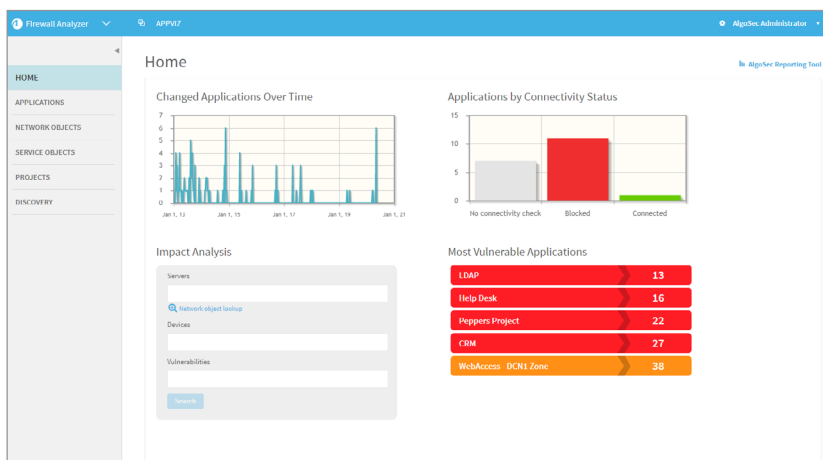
Firewall Analyzer
APPVIZ
AlgoSec Administrator

HOME
APPLICATIONS
NETWORK OBJECTS
SERVICE OBJECTS
PROJECTS
DISCOVERY

Home

AlgoSec Reporting Tool

Changed Applications Over Time

7
6
5
4
3
2
1
0
Jan 1, 13
Jan 1, 15
Jan 1, 17
Jan 1, 19
Jan 1, 21

Applications by Connectivity Status

15
10
5
0
No connectivity check
Blocked
Connected

Impact Analysis

Servers
Network object lookup
Devices
Vulnerabilities
Search

Most Vulnerable Applications

| LDAP | 13 |
|---|---|
| Help Desk | 16 |
| Peppers Project | 22 |
| CRM | 27 |
| WebAccess DCN1 Zone | 38 |